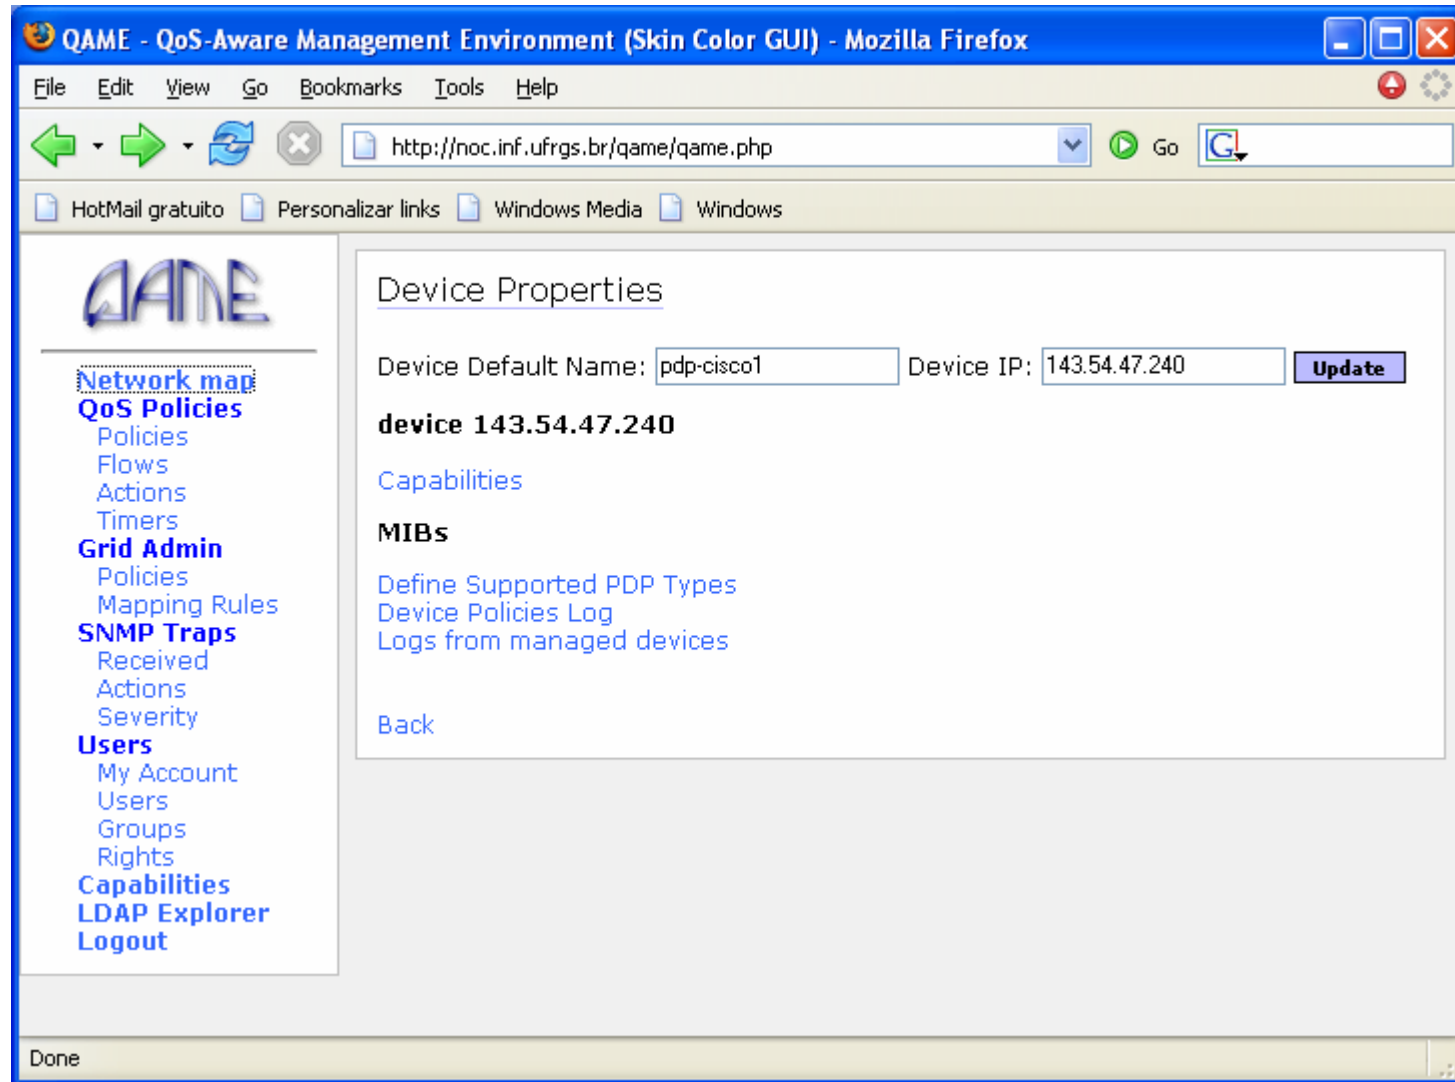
QAME - QoS-Aware Management Environment (Skin Color GUI) - Mozilla Firefox

File Edit View Go Bookmarks Tools Help

http://noc.inf.ufrgs.br/qame/qame.php

Go

HotMail gratuito Personalizar links Windows Media Windows

QAME

Network map
QoS Policies
Policies
Flows
Actions
Timers
Grid Admin
Policies
Mapping Rules
SNMP Traps
Received
Actions
Severity
Users
My Account
Users
Groups
Rights
Capabilities
LDAP Explorer
Logout

Device Properties

Device Default Name: pdp-cisco1 Device IP: 143.54.47.240 Update

device 143.54.47.240

Capabilities

MIBs

Define Supported PDP Types
Device Policies Log
Logs from managed devices

Back

Done